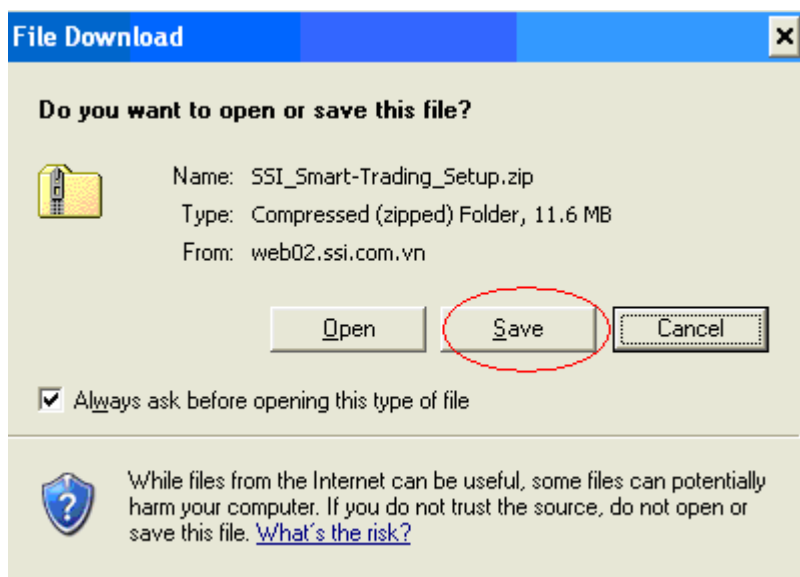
File Download

Do you want to open or save this file?

Name: SSI_Smart-Trading_Setup.zip
Type: Compressed (zipped) Folder, 11.6 MB
From: web02.ssi.com.vn

Open Save Cancel

Always ask before opening this type of file

While files from the Internet can be useful, some files can potentially harm your computer. If you do not trust the source, do not open or save this file. What's the risk?